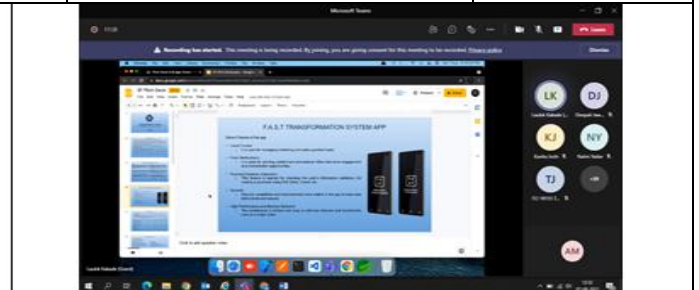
Microsoft Teams

17:20

Leave

Recording has started. This meeting is being recorded. By joining, you are giving consent for this meeting to be recorded. Privacy policy

Dismiss

F.A.S.T TRANSFORMATION SYSTEM APP

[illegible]

Click to add speaker notes

LK

DJ

KJ

NY

TJ

+20

AM

Lavish Kabade (Guest)